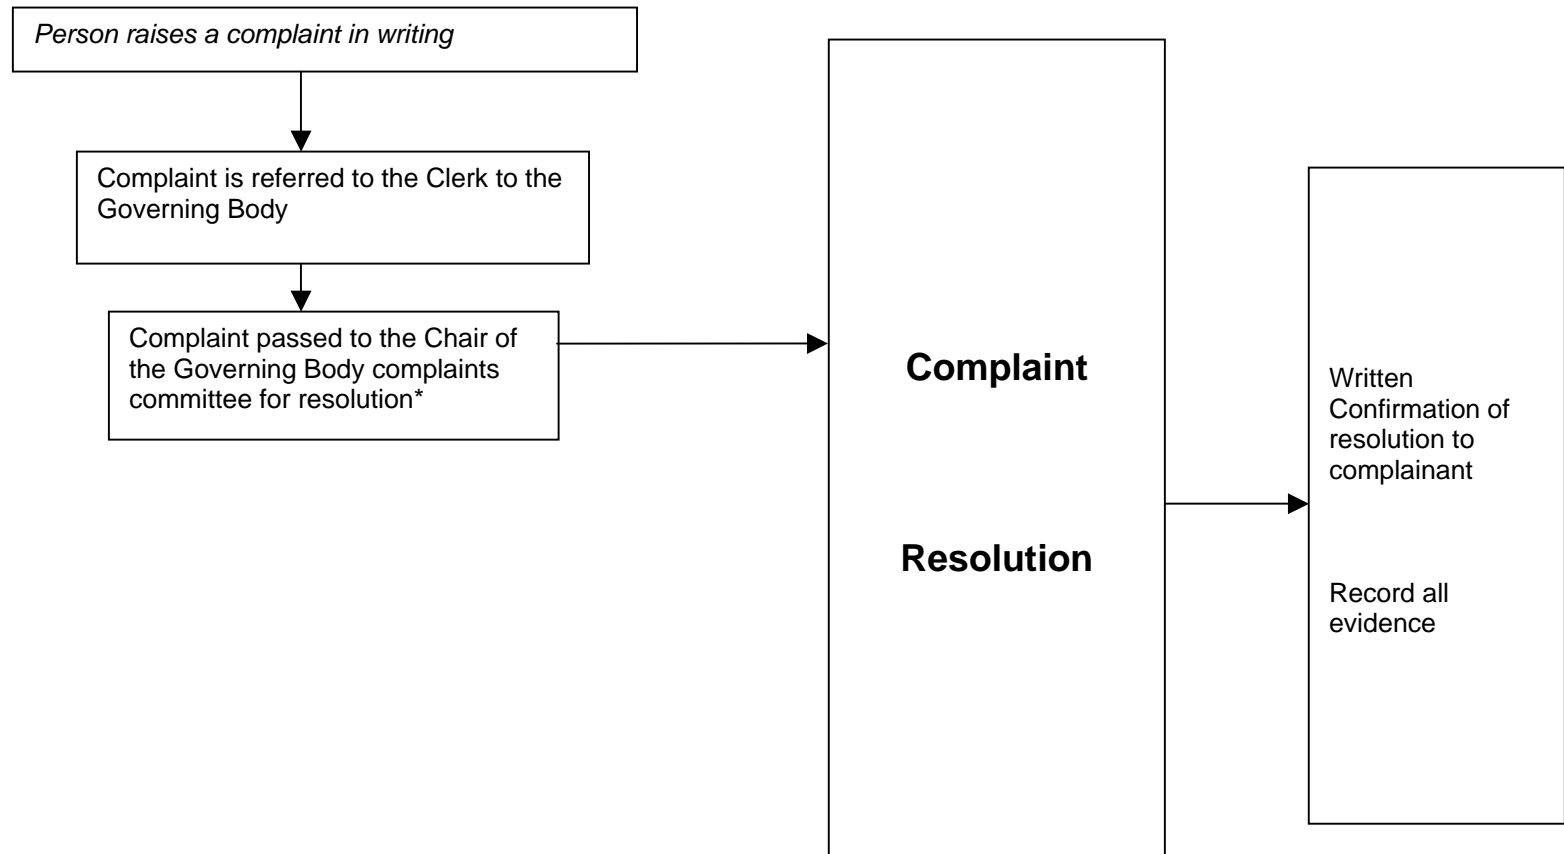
*Person raises a complaint in writing*

Complaint is referred to the Clerk to the Governing Body

Complaint passed to the Chair of the Governing Body complaints committee for resolution*

**Complaint**

**Resolution**

Written Confirmation of resolution to complainant

Record all evidence